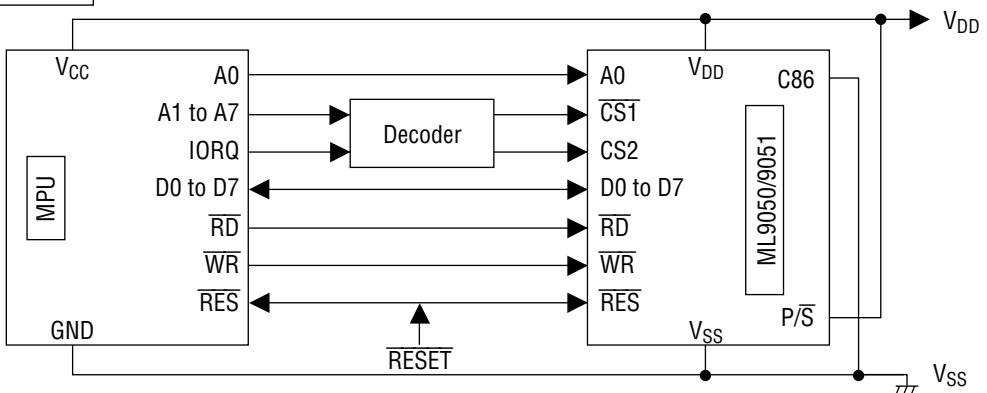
$V_{DD}$

$V_{CC}$

A0

A1 to A7

IORQ

D0 to D7

$\overline{RD}$

$\overline{WR}$

$\overline{RES}$

GND

MPU

Decoder

$\overline{RESET}$

A0

$V_{DD}$

C86

$\overline{CS1}$

CS2

D0 to D7

$\overline{RD}$

$\overline{WR}$

$\overline{RES}$

$V_{SS}$

P/$\overline{S}$

ML9050/9051

$V_{SS}$